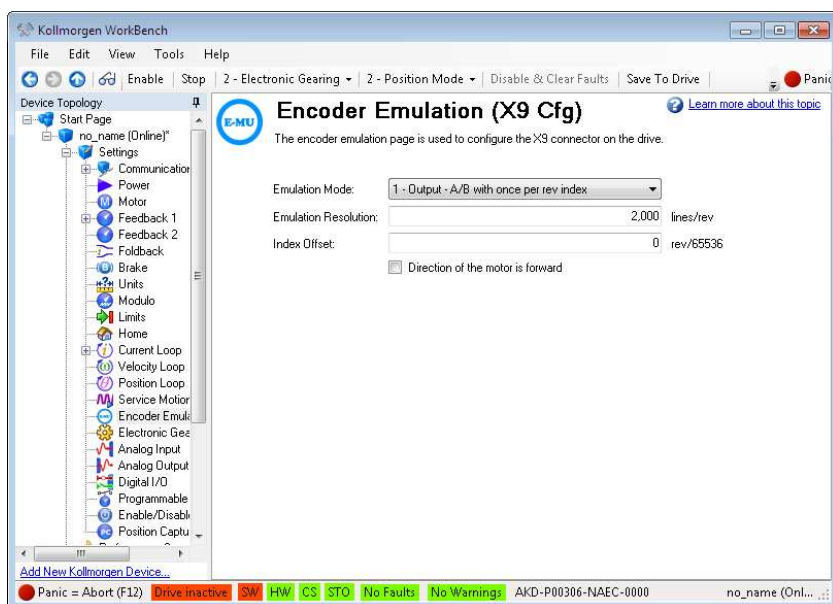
Kollmorgen WorkBench

File Edit View Tools Help

Enable | Stop | 2 - Electronic Gearing ▾ | 2 - Position Mode ▾ | Disable & Clear Faults | Save To Drive | Panic

Device Topology
Start Page
no_name (Online)*
Settings
Communicatior
Power
Motor
Feedback 1
Feedback 2
Foldback
Brake
Units
Modulo
Limits
Home
Current Loop
Velocity Loop
Position Loop
Service Motior
Encoder Emul
Electronic Gea
Analog Input
Analog Output
Digital I/O
Programmable
Enable/Disabl
Position Captu
Add New Kollmorgen Device...

E-MU
Encoder Emulation (X9 Cfg)
Learn more about this topic
The encoder emulation page is used to configure the X9 connector on the drive.

Emulation Mode: 1 - Output - A/B with once per rev index
Emulation Resolution: 2,000 lines/rev
Index Offset: 0 rev/65536
Direction of the motor is forward

Panic = Abort (F12) Drive inactive SW HW CS STO No Faults No Warnings AKD-P00306-NAEC-0000 no_name (Onl...